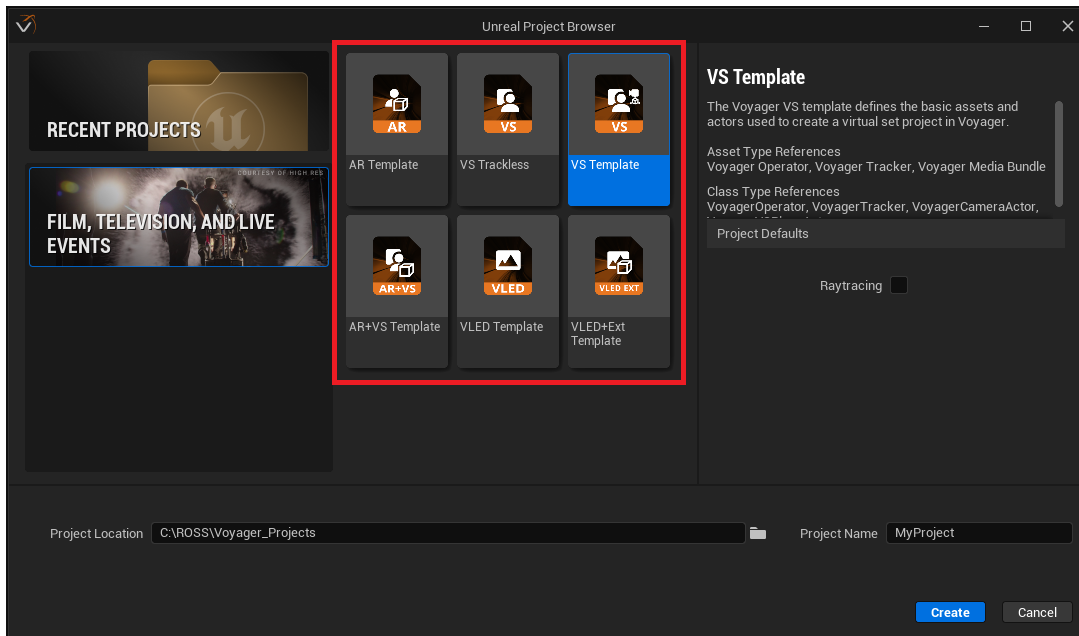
Unreal Project Browser

RECENT PROJECTS

COURTESY OF HIGH RES

FILM, TELEVISION, AND LIVE EVENTS

AR
AR Template

VS
VS Trackless

VS
VS Template

AR+VS
AR+VS Template

VLED
VLED Template

VLED EXT
VLED+Ext Template

VS Template

The Voyager VS template defines the basic assets and actors used to create a virtual set project in Voyager.

Asset Type References
Voyager Operator, Voyager Tracker, Voyager Media Bundle

Class Type References
VoyagerOperator, VoyagerTracker, VoyagerCameraActor, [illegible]

Project Defaults

Raytracing

Project Location C:\ROSS\Voyager_Projects

Project Name MyProject

Create

Cancel